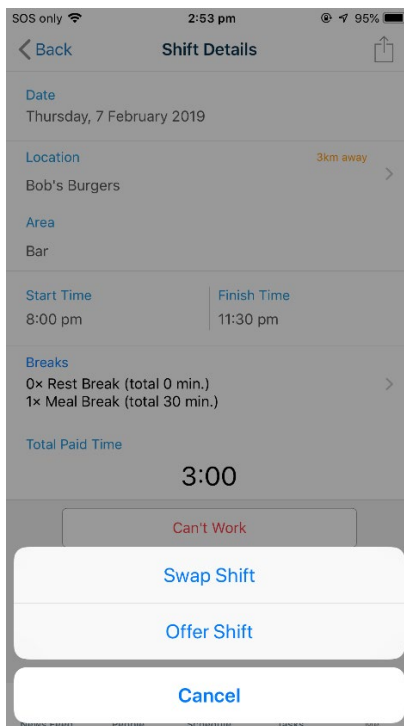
SOS only 2:53 pm 95%

Back Shift Details

Date
Thursday, 7 February 2019

Location 3km away
Bob's Burgers

Area
Bar

Start Time
8:00 pm

Finish Time
11:30 pm

Breaks
0× Rest Break (total 0 min.)
1× Meal Break (total 30 min.)

Total Paid Time
3:00

Can't Work

Swap Shift

Offer Shift

Cancel